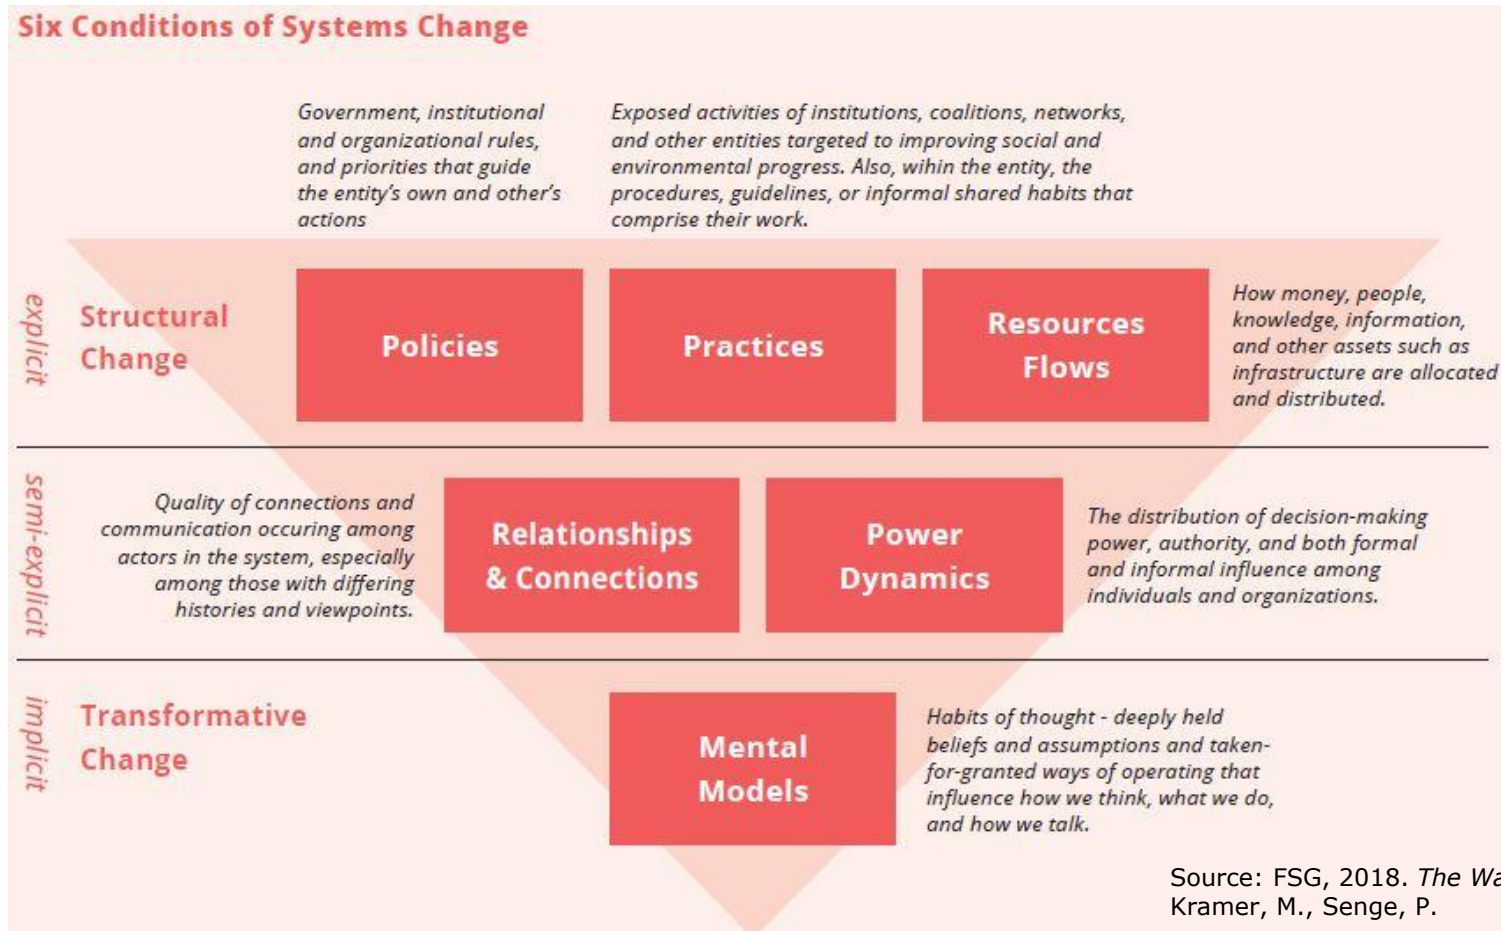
Six Conditions of Systems Change

Government, institutional and organizational rules, and priorities that guide the entity's own and other's actions

Exposed activities of institutions, coalitions, networks, and other entities targeted to improving social and environmental progress. Also, wihin the entity, the procedures, guidelines, or informal shared habits that comprise their work.

explicit

Structural Change

Policies

Practices

Resources Flows

How money, people, knowledge, information, and other assets such as infrastructure are allocated and distributed.

semi-explicit

Quality of connections and communication occuring among actors in the system, especially among those with differing histories and viewpoints.

Relationships & Connections

Power Dynamics

The distribution of decision-making power, authority, and both formal and informal influence among individuals and organizations.

implicit

Transformative Change

Mental Models

Habits of thought - deeply held beliefs and assumptions and taken-for-granted ways of operating that influence how we think, what we do, and how we talk.

Source: FSG, 2018. The Wa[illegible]
Kramer, M., Senge, P.